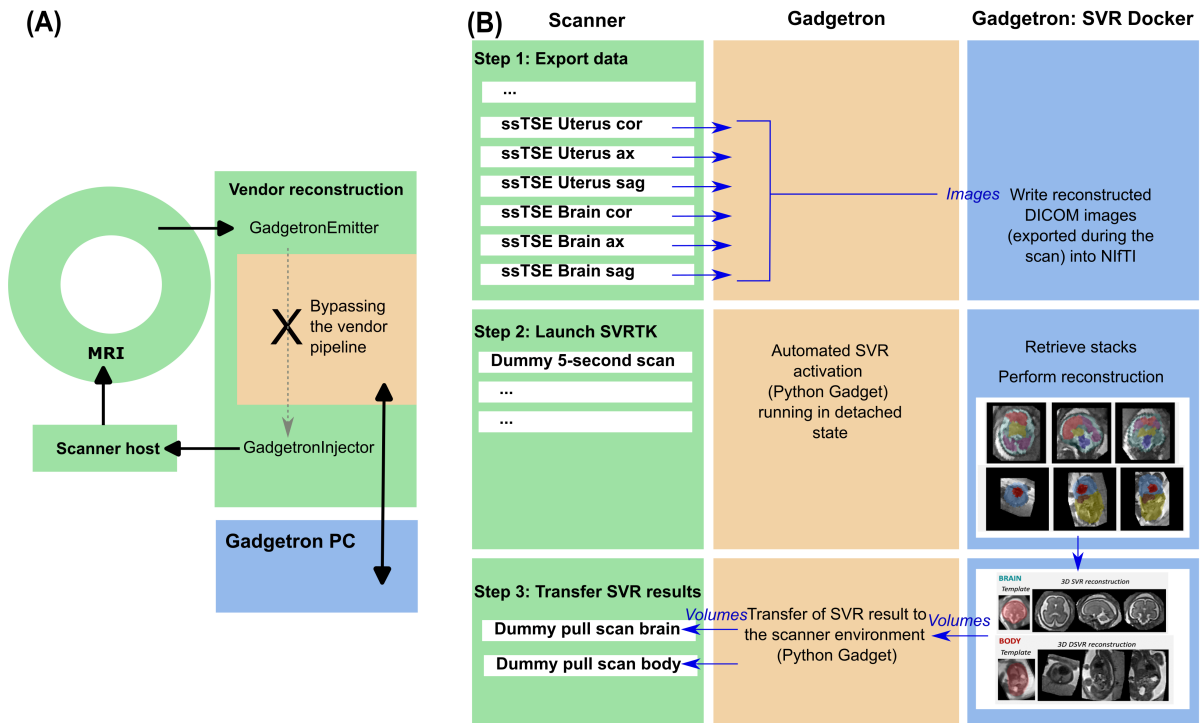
(A)

MRI

Scanner host

Vendor reconstruction

GadgetronEmitter

X Bypassing the vendor pipeline

GadgetronInjector

Gadgetron PC

(B)

Scanner

Gadgetron

Gadgetron: SVR Docker

Step 1: Export data

...

ssTSE Uterus cor

ssTSE Uterus ax

ssTSE Uterus sag

ssTSE Brain cor

ssTSE Brain ax

ssTSE Brain sag

Images

Write reconstructed DICOM images (exported during the scan) into NIfTI

Step 2: Launch SVRTK

Dummy 5-second scan

...

...

Automated SVR activation (Python Gadget) running in detached state

Retrieve stacks

Perform reconstruction

Step 3: Transfer SVR results

Dummy pull scan brain

Dummy pull scan body

Volumes

Transfer of SVR result to the scanner environment (Python Gadget)

Volumes

BRAIN

Template

3D SVR reconstruction

BODY

Template

3D DSVR reconstruction